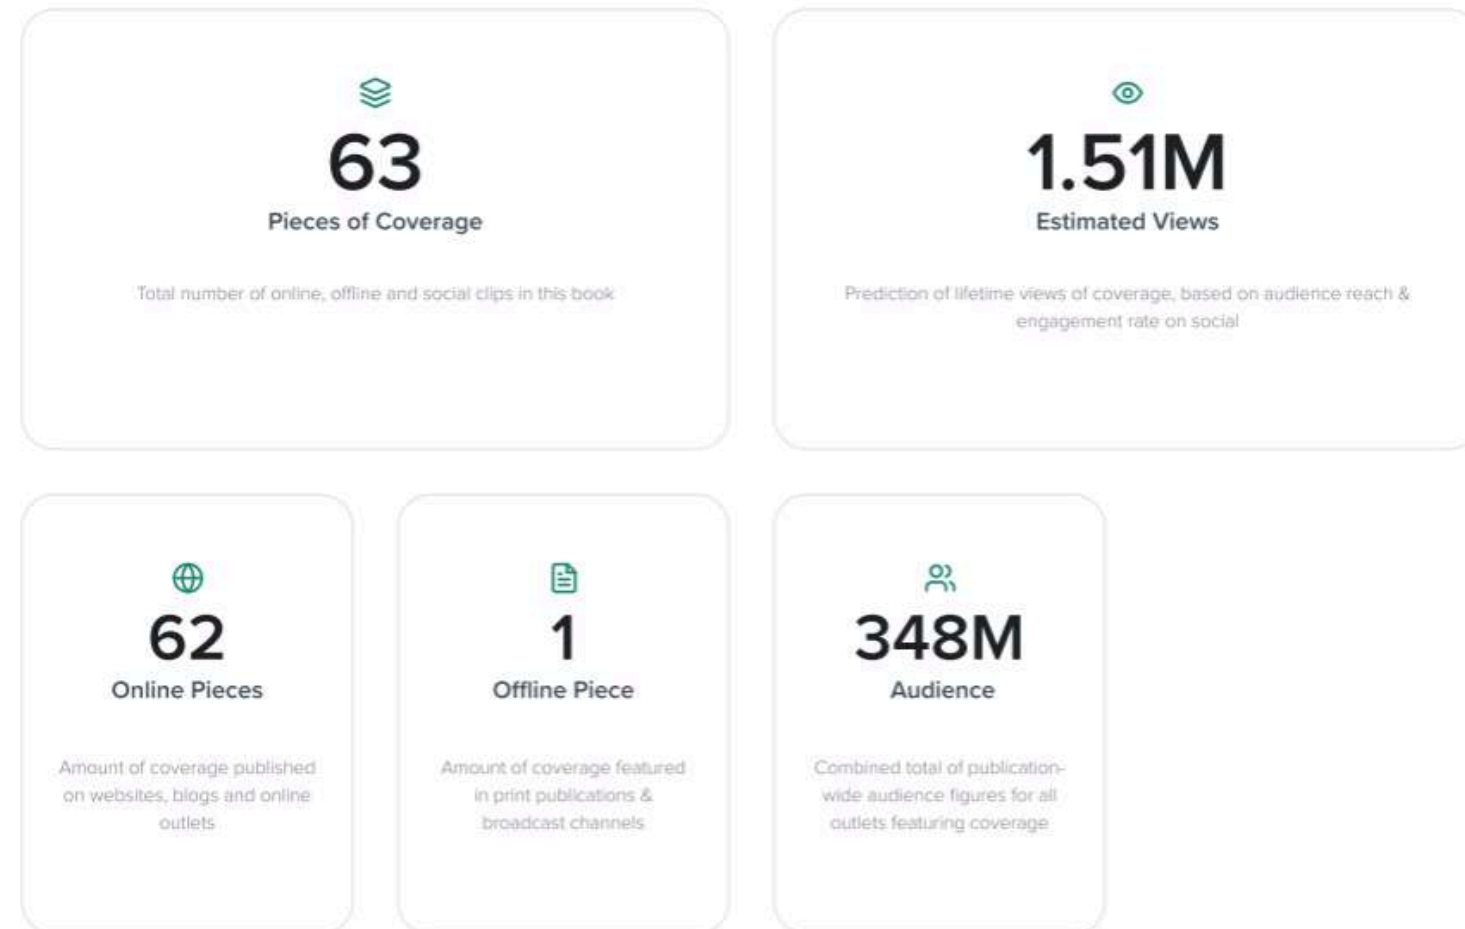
63
Pieces of Coverage

Total number of online, offline and social clips in this book

1.51M
Estimated Views

Prediction of lifetime views of coverage, based on audience reach & engagement rate on social

62
Online Pieces

Amount of coverage published on websites, blogs and online outlets

1
Offline Piece

Amount of coverage featured in print publications & broadcast channels

348M
Audience

Combined total of publication-wide audience figures for all outlets featuring coverage